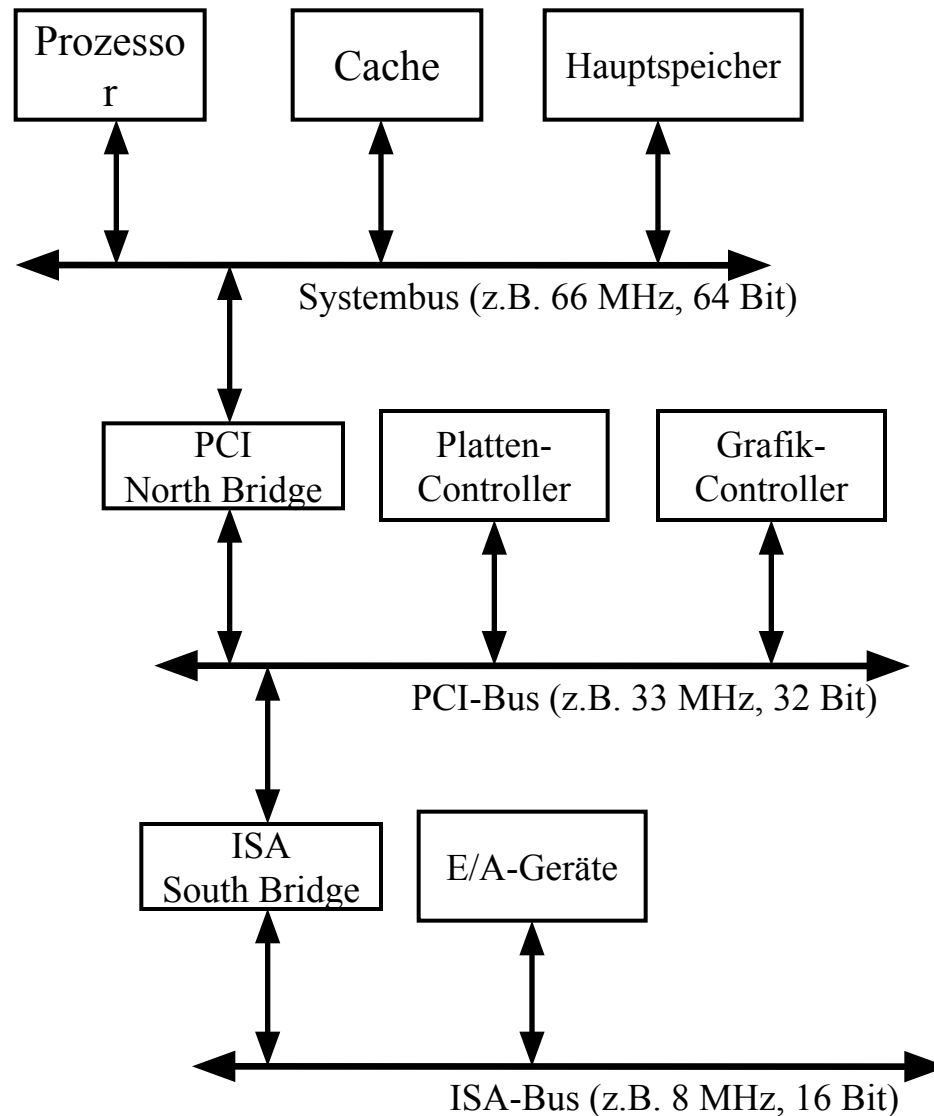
Prozessor

Cache

Hauptspeicher

Systembus (z.B. 66 MHz, 64 Bit)

PCI
North Bridge

Platten-
Controller

Grafik-
Controller

PCI-Bus (z.B. 33 MHz, 32 Bit)

ISA
South Bridge

E/A-Geräte

ISA-Bus (z.B. 8 MHz, 16 Bit)